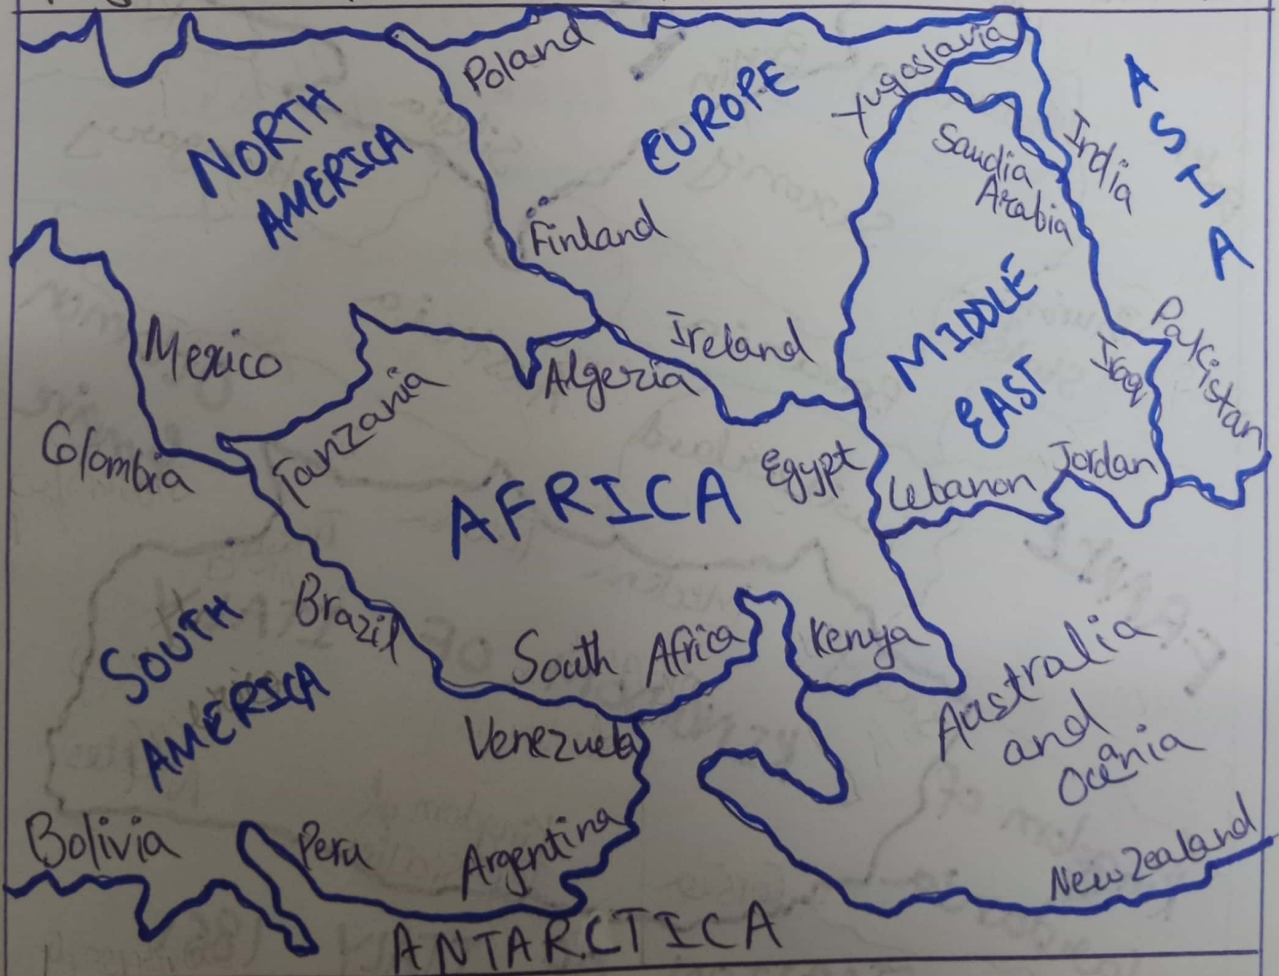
Poland
NORTH AMERICA
EUROPE
Yugoslavia
ASIA
Saudia Arabia
India
Finland
Mexico
MIDDLE EAST
Ireland
Algeria
Tanzania
Iraq
Pakistan
Colombia
Egypt
AFRICA
Lebanon
Jordan
SOUTH AMERICA
Brazil
South Africa
Kenya
Australia and Oceania
Venezuela
Bolivia
Peru
Argentina
New Zealand
ANTARCTICA